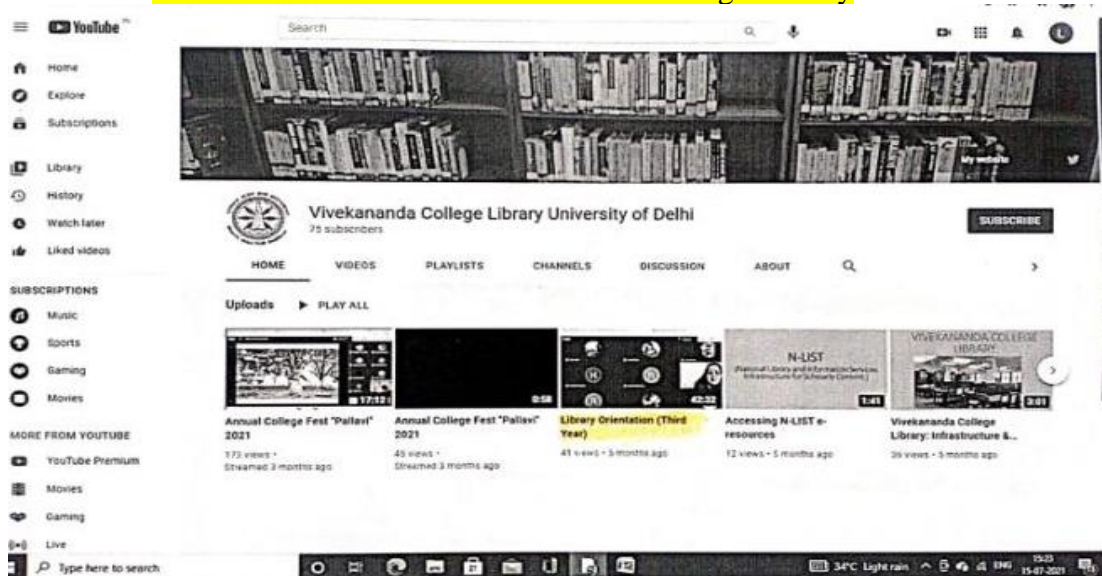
YouTube

Search

Home
Explore
Subscriptions
Library
History
Watch later
Liked videos

SUBSCRIPTIONS
Music
Sports
Gaming
Movies

MORE FROM YOUTUBE
YouTube Premium
Movies
Gaming
Live

My website

Vivekananda College Library University of Delhi
75 subscribers

SUBSCRIBE

HOME VIDEOS PLAYLISTS CHANNELS DISCUSSION ABOUT

Uploads ▶ PLAY ALL

17:12
Annual College Fest "Pallavi" 2021
173 views • Streamed 3 months ago

0:58
Annual College Fest "Pallavi" 2021
45 views • Streamed 3 months ago

42:32
Library Orientation (Third Year)
41 views • 5 months ago

N-LIST
(National Library and Information Services Infrastructure for Scholarly Content)
1:41
Accessing N-LIST e-resources
12 views • 5 months ago

VIVEKANANDA COLLEGE LIBRARY
3:01
Vivekananda College Library: Infrastructure &...
36 views • 5 months ago

Type here to search

34°C Light rain ENG 15:23 15-07-2021